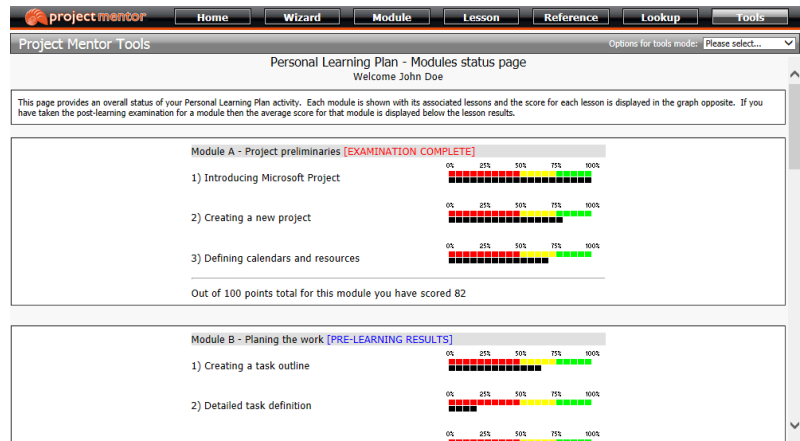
project mentor

Home | Wizard | Module | Lesson | Reference | Lookup | Tools

Project Mentor Tools

Options for tools mode: Please select...

Personal Learning Plan - Modules status page
Welcome John Doe

This page provides an overall status of your Personal Learning Plan activity. Each module is shown with its associated lessons and the score for each lesson is displayed in the graph opposite. If you have taken the post-learning examination for a module then the average score for that module is displayed below the lesson results.

Module A - Project preliminaries [EXAMINATION COMPLETE]

1) Introducing Microsoft Project
0% 25% 50% 75% 100%

2) Creating a new project
0% 25% 50% 75% 100%

3) Defining calendars and resources
0% 25% 50% 75% 100%

Out of 100 points total for this module you have scored 82

Module B - Planing the work [PRE-LEARNING RESULTS]

1) Creating a task outline
0% 25% 50% 75% 100%

2) Detailed task definition
0% 25% 50% 75% 100%

0% 25% 50% 75% 100%